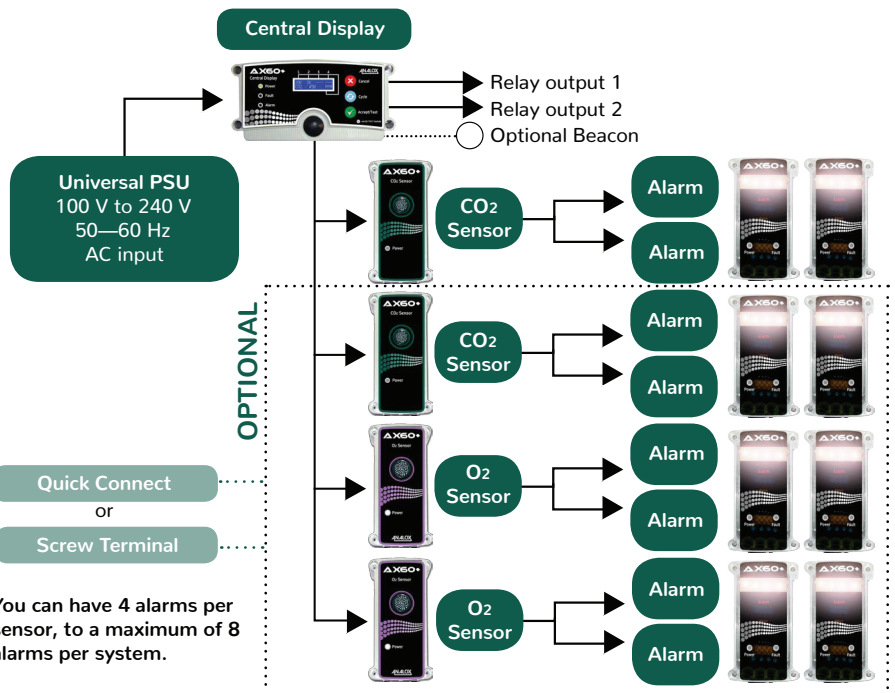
Central Display

AX60+ Central Display
Power
Fault
Alarm
Cancel
Cycle
Accept/Test
ANALOX

Relay output 1
Relay output 2
Optional Beacon

Universal PSU
100 V to 240 V
50—60 Hz
AC input

AX60+ $CO_2$ Sensor
Power

$CO_2$ Sensor

Alarm
Alarm

AX60+
Power Fault

OPTIONAL

AX60+ $CO_2$ Sensor
Power

$CO_2$ Sensor

Alarm
Alarm

AX60+ $O_2$ Sensor
Power
ANALOX

$O_2$ Sensor

Alarm
Alarm

AX60+ $O_2$ Sensor
Power
ANALOX

$O_2$ Sensor

Alarm
Alarm

Quick Connect
or
Screw Terminal

You can have 4 alarms per sensor, to a maximum of 8 alarms per system.